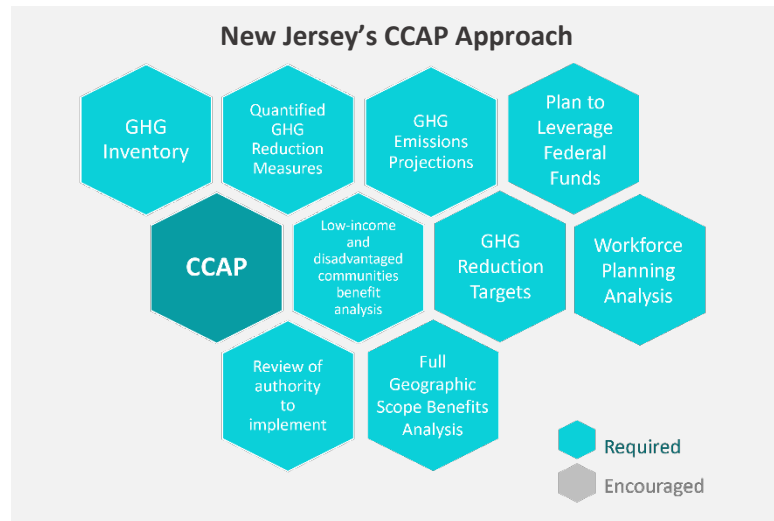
New Jersey's CCAP Approach

GHG Inventory

Quantified GHG Reduction Measures

GHG Emissions Projections

Plan to Leverage Federal Funds

CCAP

Low-income and disadvantaged communities benefit analysis

GHG Reduction Targets

Workforce Planning Analysis

Review of authority to implement

Full Geographic Scope Benefits Analysis

Required

Encouraged